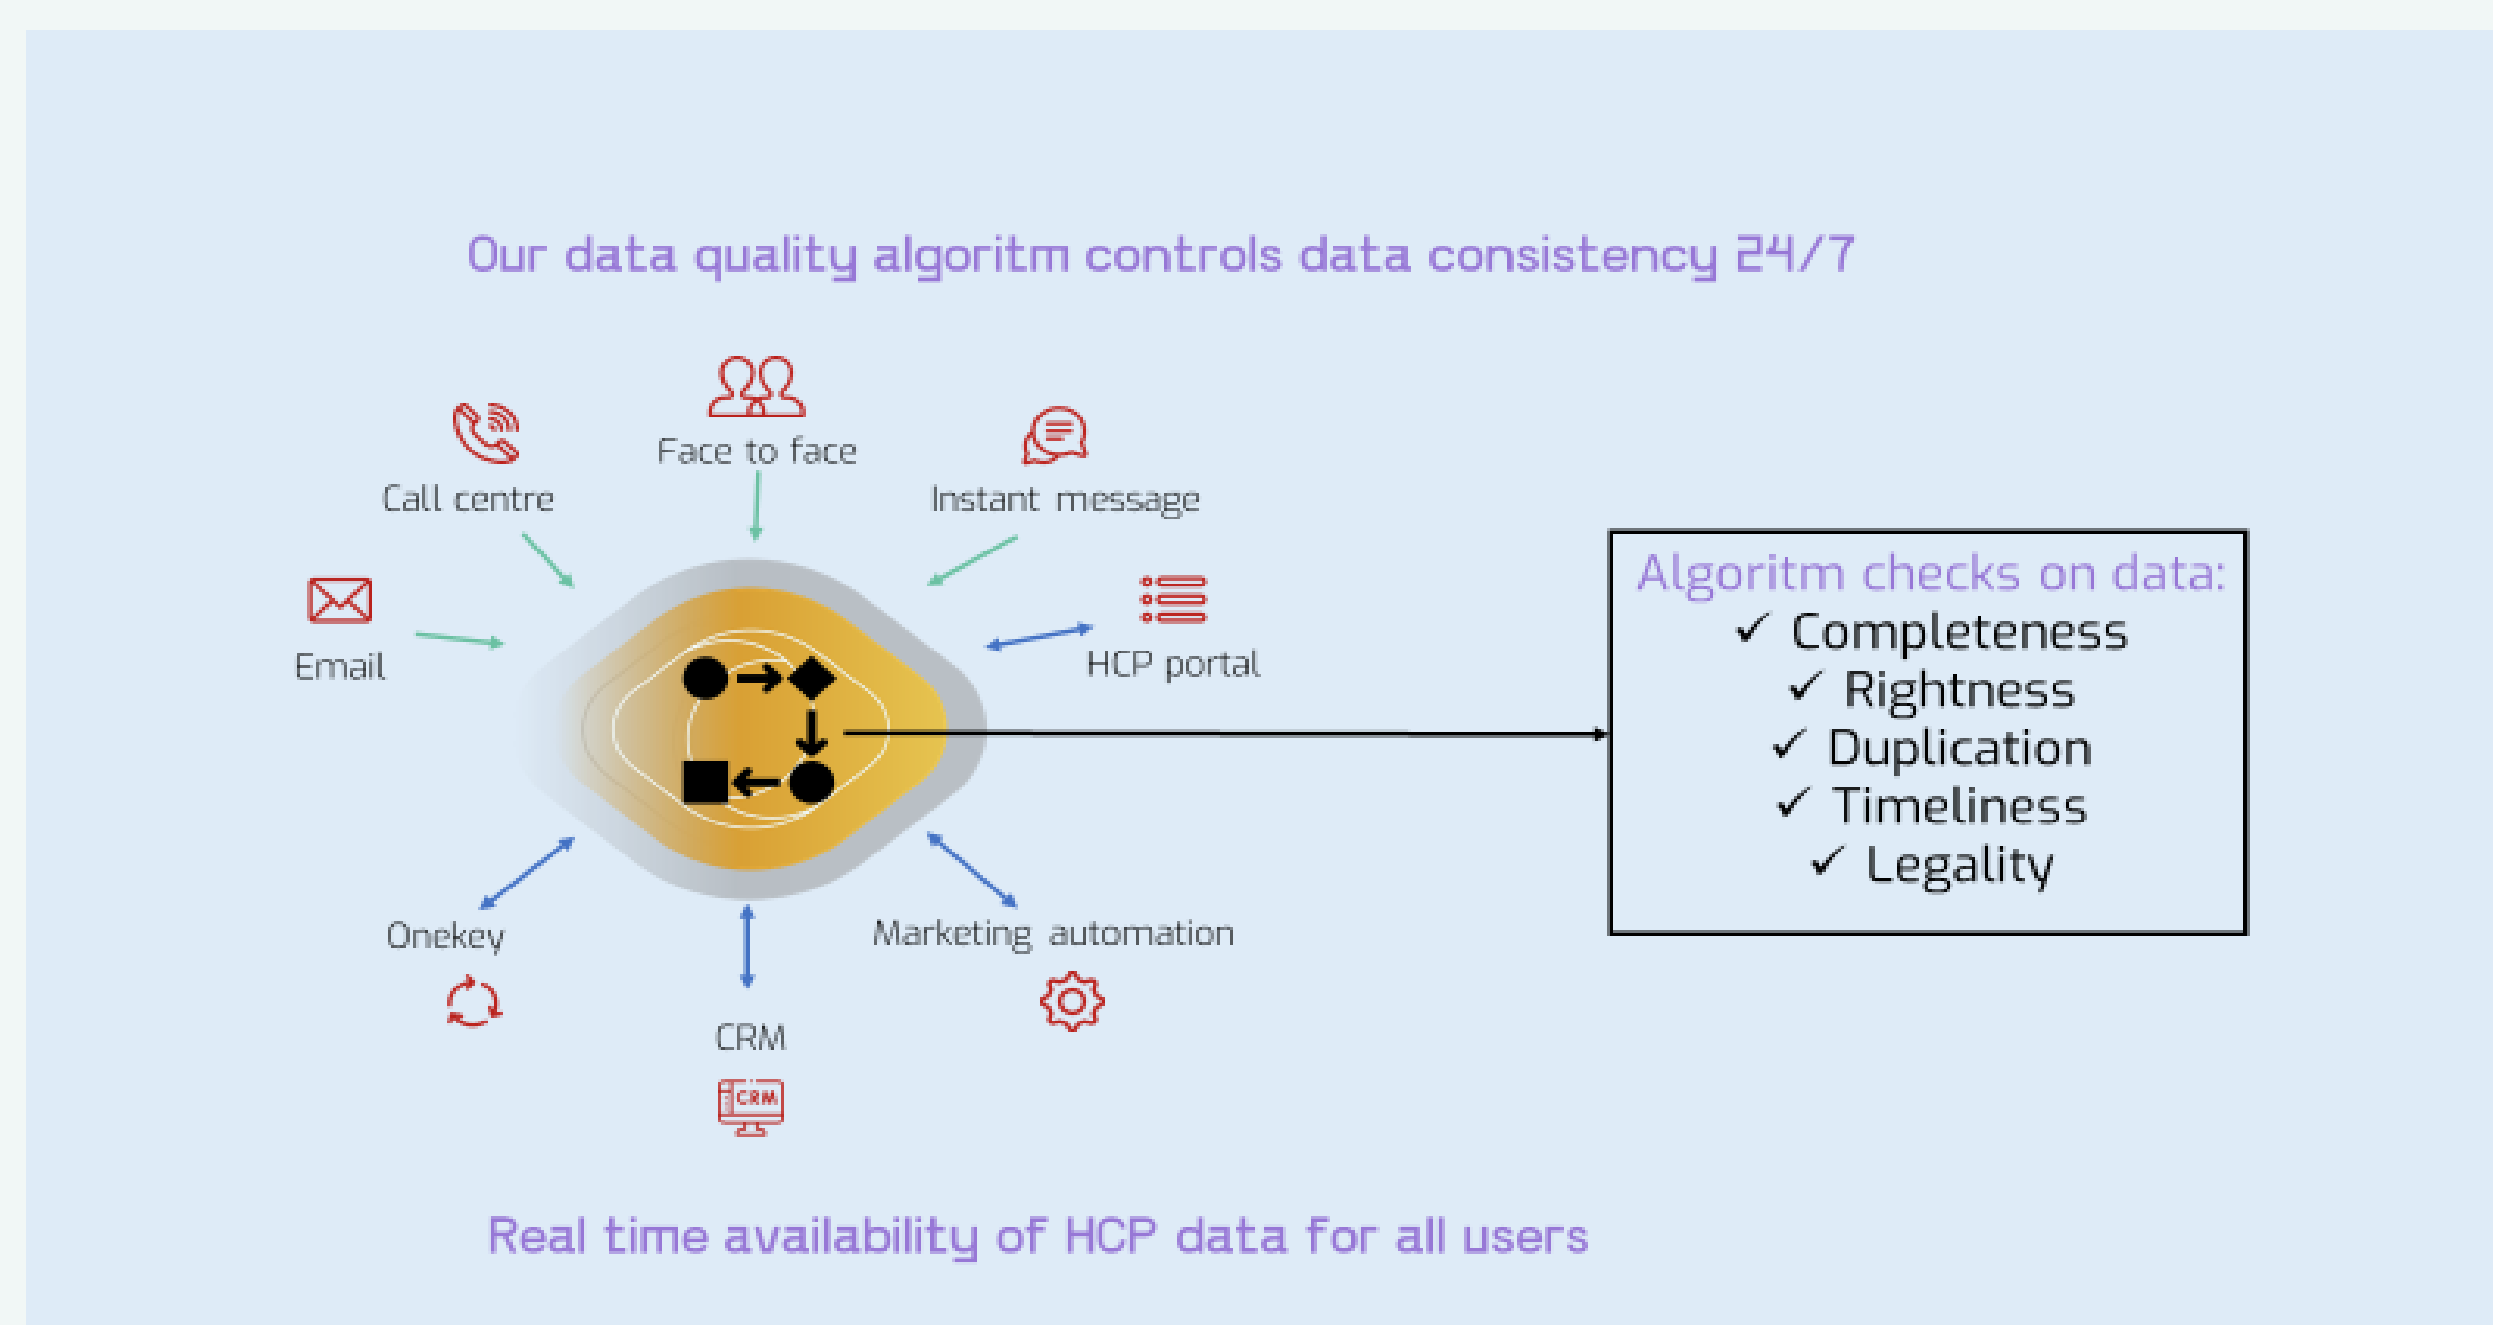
Our data quality algoritm controls data consistency 24/7

Face to face

Call centre

Instant message

Email

HCP portal

Onekey

CRM

Marketing automation

CRM

Algoritm checks on data:
✓ Completeness
✓ Rightness
✓ Duplication
✓ Timeliness
✓ Legality

Real time availability of HCP data for all users